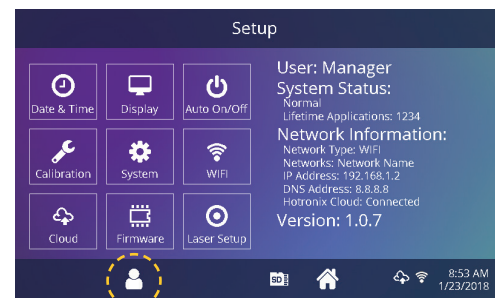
Setup

Date & Time
Display
Auto On/Off
Calibration
System
WIFI
Cloud
Firmware
Laser Setup

User: Manager
System Status:
Normal
Lifetime Applications: 1234
Network Information:
Network Type: WIFI
Networks: Network Name
IP Address: 192.168.1.2
DNS Address: 8.8.8.8
Hotronix Cloud: Connected
Version: 1.0.7

SD
8:53 AM
1/23/2018